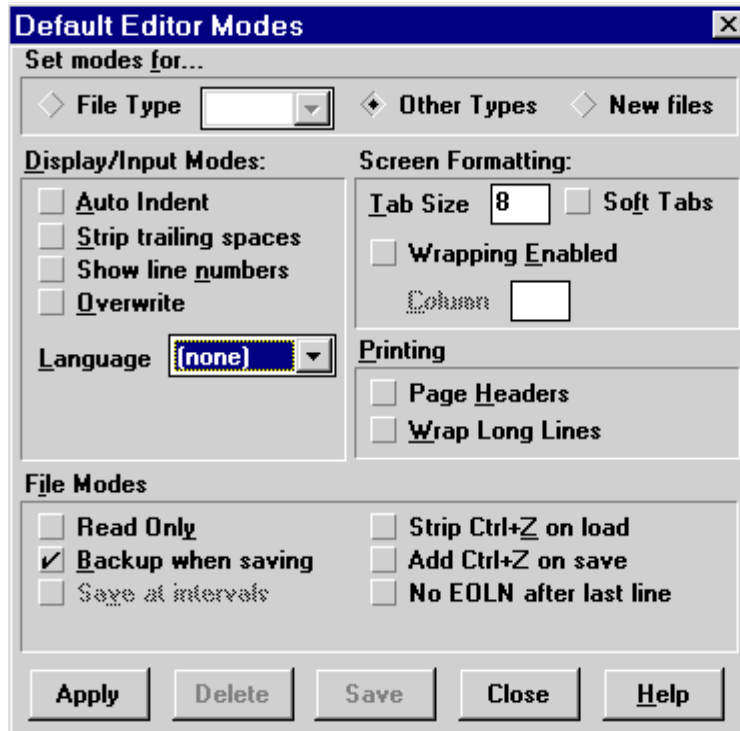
Default Editor Modes
X
Set modes for...
File Type
Other Types
New files

Display/Input Modes:
Auto Indent
Strip trailing spaces
Show line numbers
Overwrite
Language (none)

Screen Formatting:
Tab Size 8
Soft Tabs
Wrapping Enabled
Column

Printing
Page Headers
Wrap Long Lines

File Modes
Read Only
✓ Backup when saving
Save at intervals
Strip Ctrl+Z on load
Add Ctrl+Z on save
No EOLN after last line

Apply
Delete
Save
Close
Help